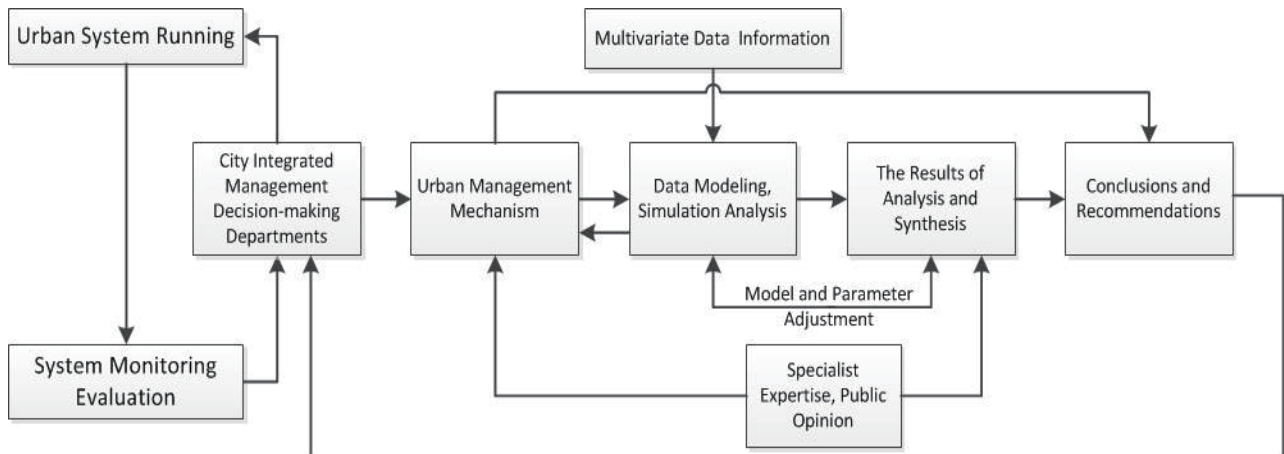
Urban System Running

Multivariate Data Information

City Integrated Management Decision-making Departments

Urban Management Mechanism

Data Modeling, Simulation Analysis

The Results of Analysis and Synthesis

Conclusions and Recommendations

Model and Parameter Adjustment

System Monitoring Evaluation

Specialist Expertise, Public Opinion